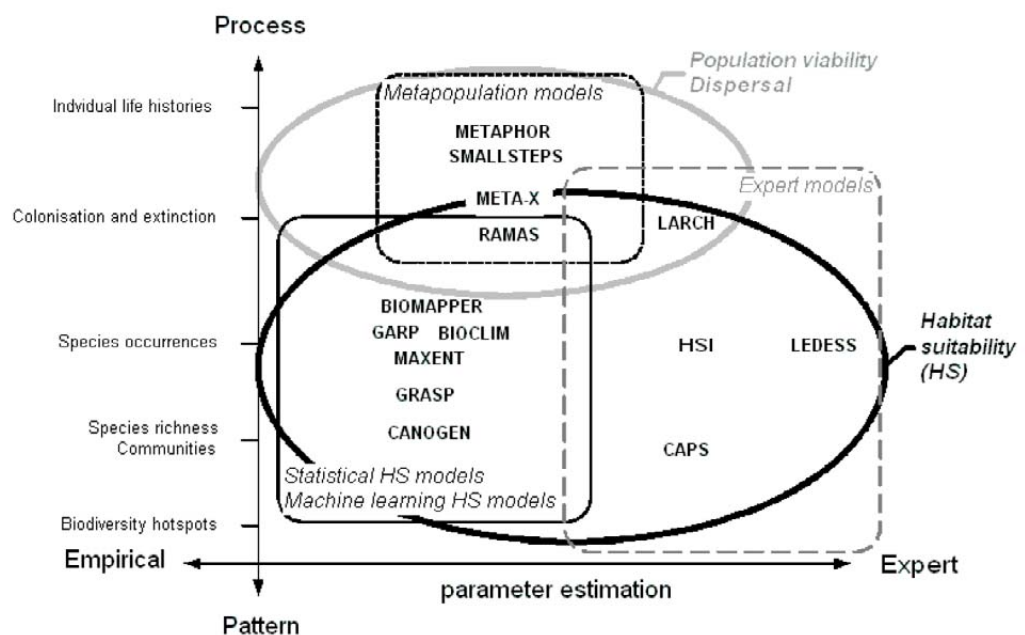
Process

Indvidual life histories

Colonisation and extinction

Species occurrences

Species richness
Communities

Biodiversity hotspots

Population viability
Dispersal

Metapopulation models

METAPHOR
SMALLSTEPS

META-X

RAMAS

Expert models

LARCH

BIOMAPPER
GARP BIOCLIM
MAXENT

GRASP

CANOGEN

HSI

LEDESS

CAPS

Habitat suitability (HS)

Statistical HS models
Machine learning HS models

Empirical

Expert

parameter estimation

Pattern